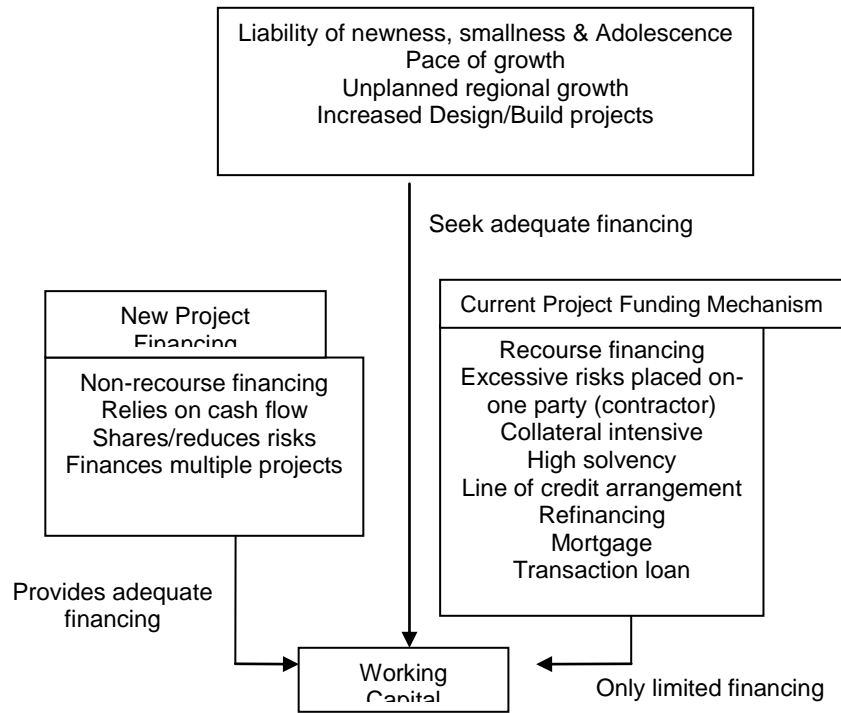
Liability of newness, smallness & Adolescence
Pace of growth
Unplanned regional growth
Increased Design/Build projects

Seek adequate financing

New Project Financing

Non-recourse financing
Relies on cash flow
Shares/reduces risks
Finances multiple projects

Current Project Funding Mechanism

Recourse financing
Excessive risks placed on-one party (contractor)
Collateral intensive
High solvency
Line of credit arrangement
Refinancing
Mortgage
Transaction loan

Provides adequate financing

Working Capital

Only limited financing